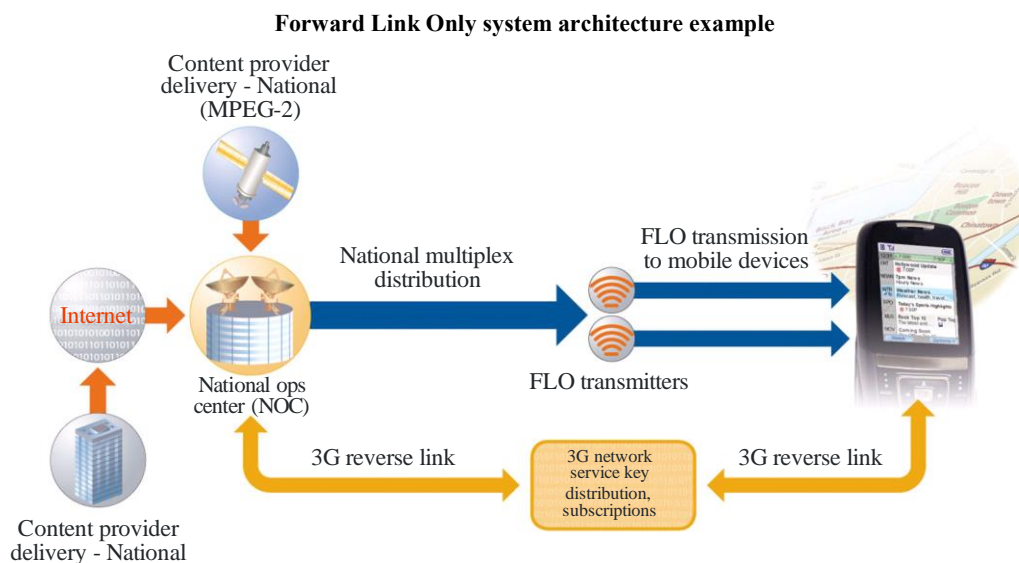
Forward Link Only system architecture example

Content provider delivery - National (MPEG-2)

National multiplex distribution

FLO transmission to mobile devices

Internet

National ops center (NOC)

FLO transmitters

3G reverse link

3G network service key distribution, subscriptions

3G reverse link

Content provider delivery - National